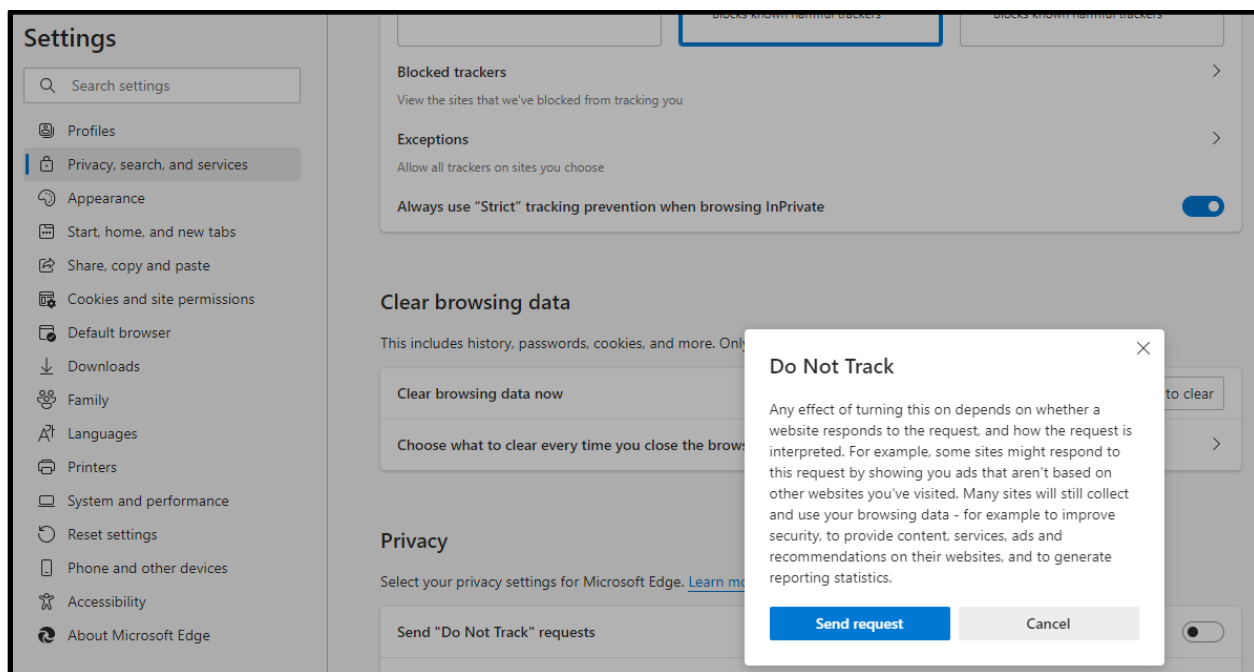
Settings

Search settings

Profiles

Privacy, search, and services

Appearance

Start, home, and new tabs

Share, copy and paste

Cookies and site permissions

Default browser

Downloads

Family

Languages

Printers

System and performance

Reset settings

Phone and other devices

Accessibility

About Microsoft Edge

Blocks known harmful trackers

Blocks known harmful trackers

Blocked trackers

View the sites that we've blocked from tracking you

Exceptions

Allow all trackers on sites you choose

Always use "Strict" tracking prevention when browsing InPrivate

Clear browsing data

This includes history, passwords, cookies, and more. Only

Clear browsing data now

to clear

Choose what to clear every time you close the brows

Privacy

Select your privacy settings for Microsoft Edge. Learn mo

Send "Do Not Track" requests

Do Not Track

Any effect of turning this on depends on whether a website responds to the request, and how the request is interpreted. For example, some sites might respond to this request by showing you ads that aren't based on other websites you've visited. Many sites will still collect and use your browsing data - for example to improve security, to provide content, services, ads and recommendations on their websites, and to generate reporting statistics.

Send request

Cancel